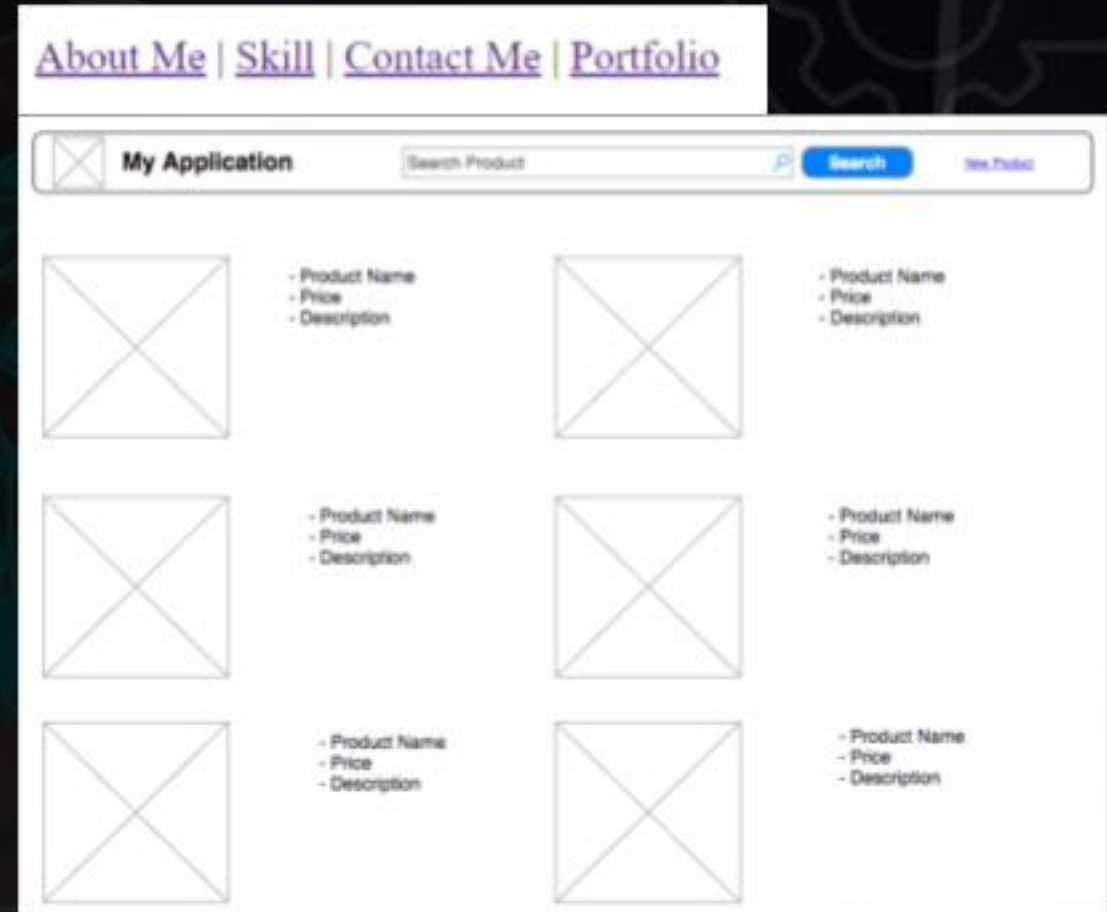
About Me | Skill | Contact Me | Portfolio

My Application

Search Product

Search

New Product

- Product Name
- Price
- Description

- Product Name
- Price
- Description

- Product Name
- Price
- Description

- Product Name
- Price
- Description

- Product Name
- Price
- Description

- Product Name
- Price
- Description